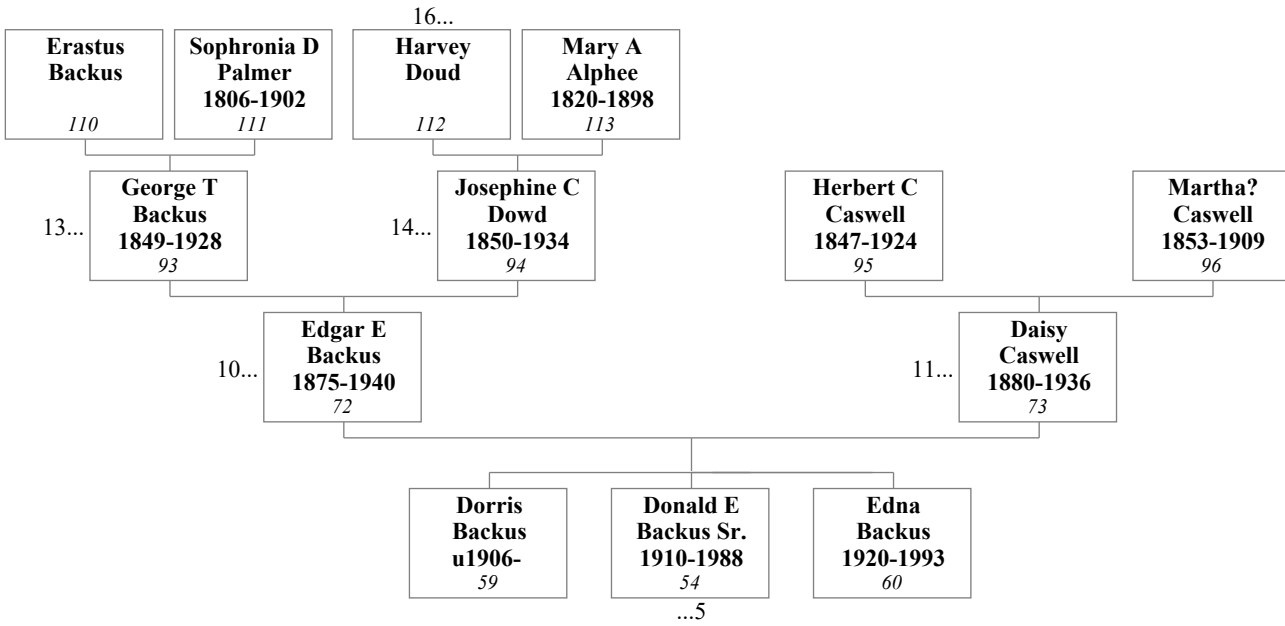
16...

**Erastus Backus**
*110*

**Sophronia D Palmer 1806-1902**
*111*

**Harvey Doud**
*112*

**Mary A Alphee 1820-1898**
*113*

13...
**George T Backus 1849-1928**
*93*

14...
**Josephine C Dowd 1850-1934**
*94*

**Herbert C Caswell 1847-1924**
*95*

**Martha? Caswell 1853-1909**
*96*

10...
**Edgar E Backus 1875-1940**
*72*

11...
**Daisy Caswell 1880-1936**
*73*

**Dorris Backus u1906-**
*59*

**Donald E Backus Sr. 1910-1988**
*54*

**Edna Backus 1920-1993**
*60*

...5